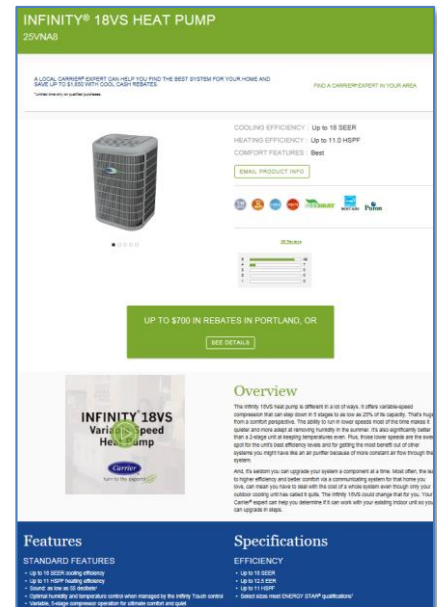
INFINITY® 18VS HEAT PUMP
25VNA8

A LOCAL CARRIER® EXPERT CAN HELP YOU FIND THE BEST SYSTEM FOR YOUR HOME AND SAVE UP TO $1,650 WITH COOL CASH REBATES.
*Limited time only on qualified purchases.

FIND A CARRIER® EXPERT IN YOUR AREA

COOLING EFFICIENCY : Up to 18 SEER
HEATING EFFICIENCY : Up to 11.0 HSPF
COMFORT FEATURES : Best

EMAIL PRODUCT INFO

Puron

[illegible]

UP TO $700 IN REBATES IN PORTLAND, OR

SEE DETAILS

INFINITY 18VS
Variable Speed
Heat Pump
Carrier
turn to the experts

Overview

The Infinity 18VS heat pump is different in a lot of ways. It offers variable-speed compression that can step down in 5 stages to as low as 25% of its capacity. That's huge from a comfort perspective. The ability to run in lower speeds most of the time makes it quieter and more adept at removing humidity in the summer. It's also significantly better than a 2-stage unit at keeping temperatures even. Plus, those lower speeds are the sweet spot for the unit's best efficiency levels and for getting the most benefit out of other systems you might have like an air purifier because of more constant air flow through the system.

And, it's seldom you can upgrade your system a component at a time. Most often, the key to higher efficiency and better comfort via a communicating system for that home you love, can mean you have to deal with the cost of a whole system even though only your outdoor cooling unit has called it quits. The Infinity 18VS could change that for you. Your Carrier® expert can help you determine if it can work with your existing indoor unit so you can upgrade in steps.

Features
STANDARD FEATURES
• Up to 18 SEER cooling efficiency
• Up to 11 HSPF heating efficiency
• Sound: as low as 55 decibels¹
• Optimal humidity and temperature control when managed by the Infinity Touch control
• Variable, 5-stage compressor operation for ultimate comfort and quiet

Specifications
EFFICIENCY
• Up to 18 SEER
• Up to 12.5 EER
• Up to 11 HSPF
• Select sizes meet ENERGY STAR® qualifications¹